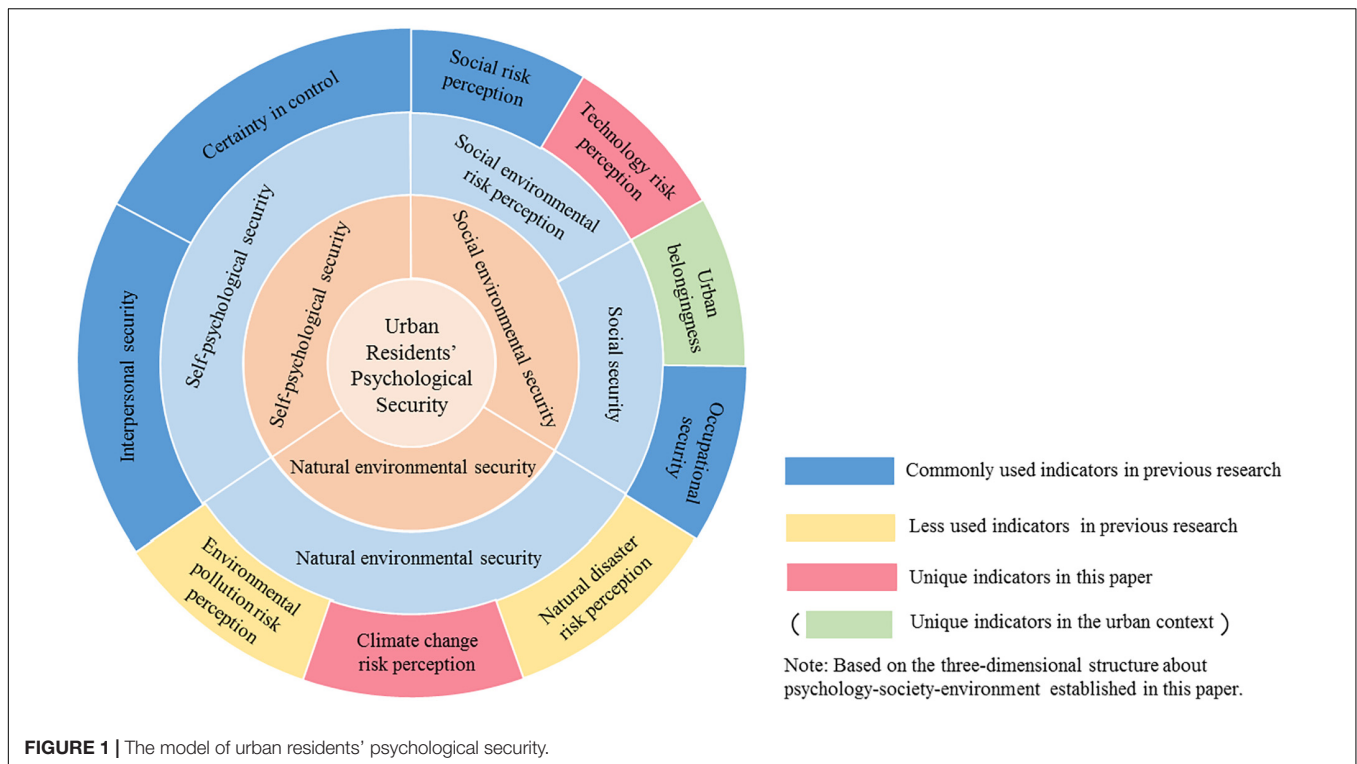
Urban Residents' Psychological Security

Self-psychological security

Social environmental security

Natural environmental security

Self-psychological security

Social environmental risk perception

Social security

Natural environmental security

Certainty in control

Social risk perception

Technology risk perception

Urban belongingness

Occupational security

Natural disaster risk perception

Climate change risk perception

Environmental pollution risk perception

Interpersonal security

Commonly used indicators in previous research

Less used indicators in previous research

Unique indicators in this paper

( Unique indicators in the urban context )

Note: Based on the three-dimensional structure about psychology-society-environment established in this paper.

FIGURE 1 | The model of urban residents' psychological security.